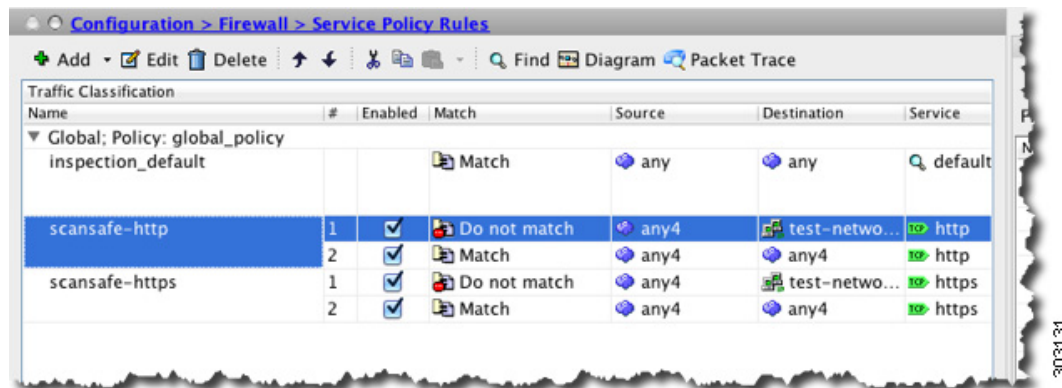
Configuration > Firewall > Service Policy Rules

Add Edit Delete Find Diagram Packet Trace

Traffic Classification

| Name | # | Enabled | Match | Source | Destination | Service |
|---|---|---|---|---|---|---|
| ▼ Global; Policy: global_policy | | | | | | |
| inspection_default | | | Match | any | any | default |
| scansafe-http | 1 | ☑ | Do not match | any4 | test-netwo... | http |
| | 2 | ☑ | Match | any4 | any4 | http |
| scansafe-https | 1 | ☑ | Do not match | any4 | test-netwo... | https |
| | 2 | ☑ | Match | any4 | any4 | https |

303131